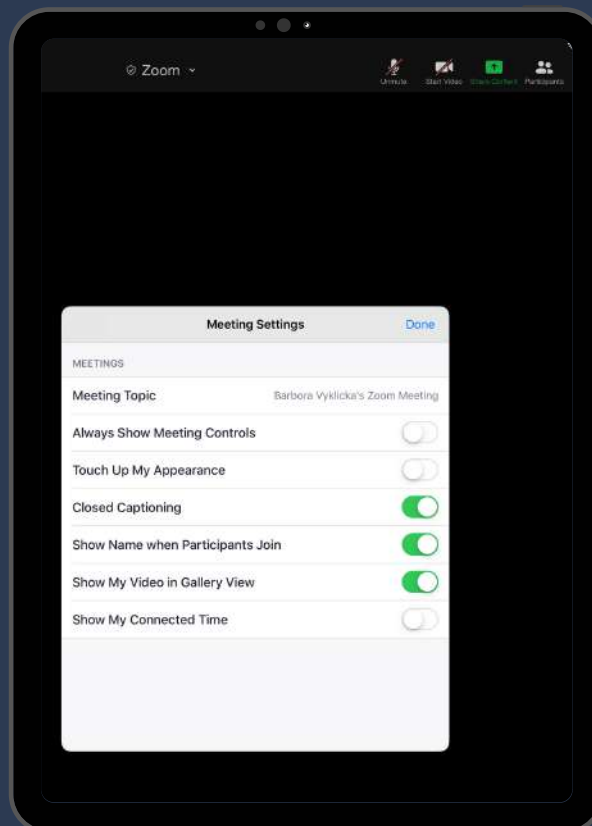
Zoom

Unmute Start Video Share Content Participants

Meeting Settings Done

MEETINGS

Meeting Topic Barbora Vyklicka's Zoom Meeting

Always Show Meeting Controls

Touch Up My Appearance

Closed Captioning

Show Name when Participants Join

Show My Video in Gallery View

Show My Connected Time